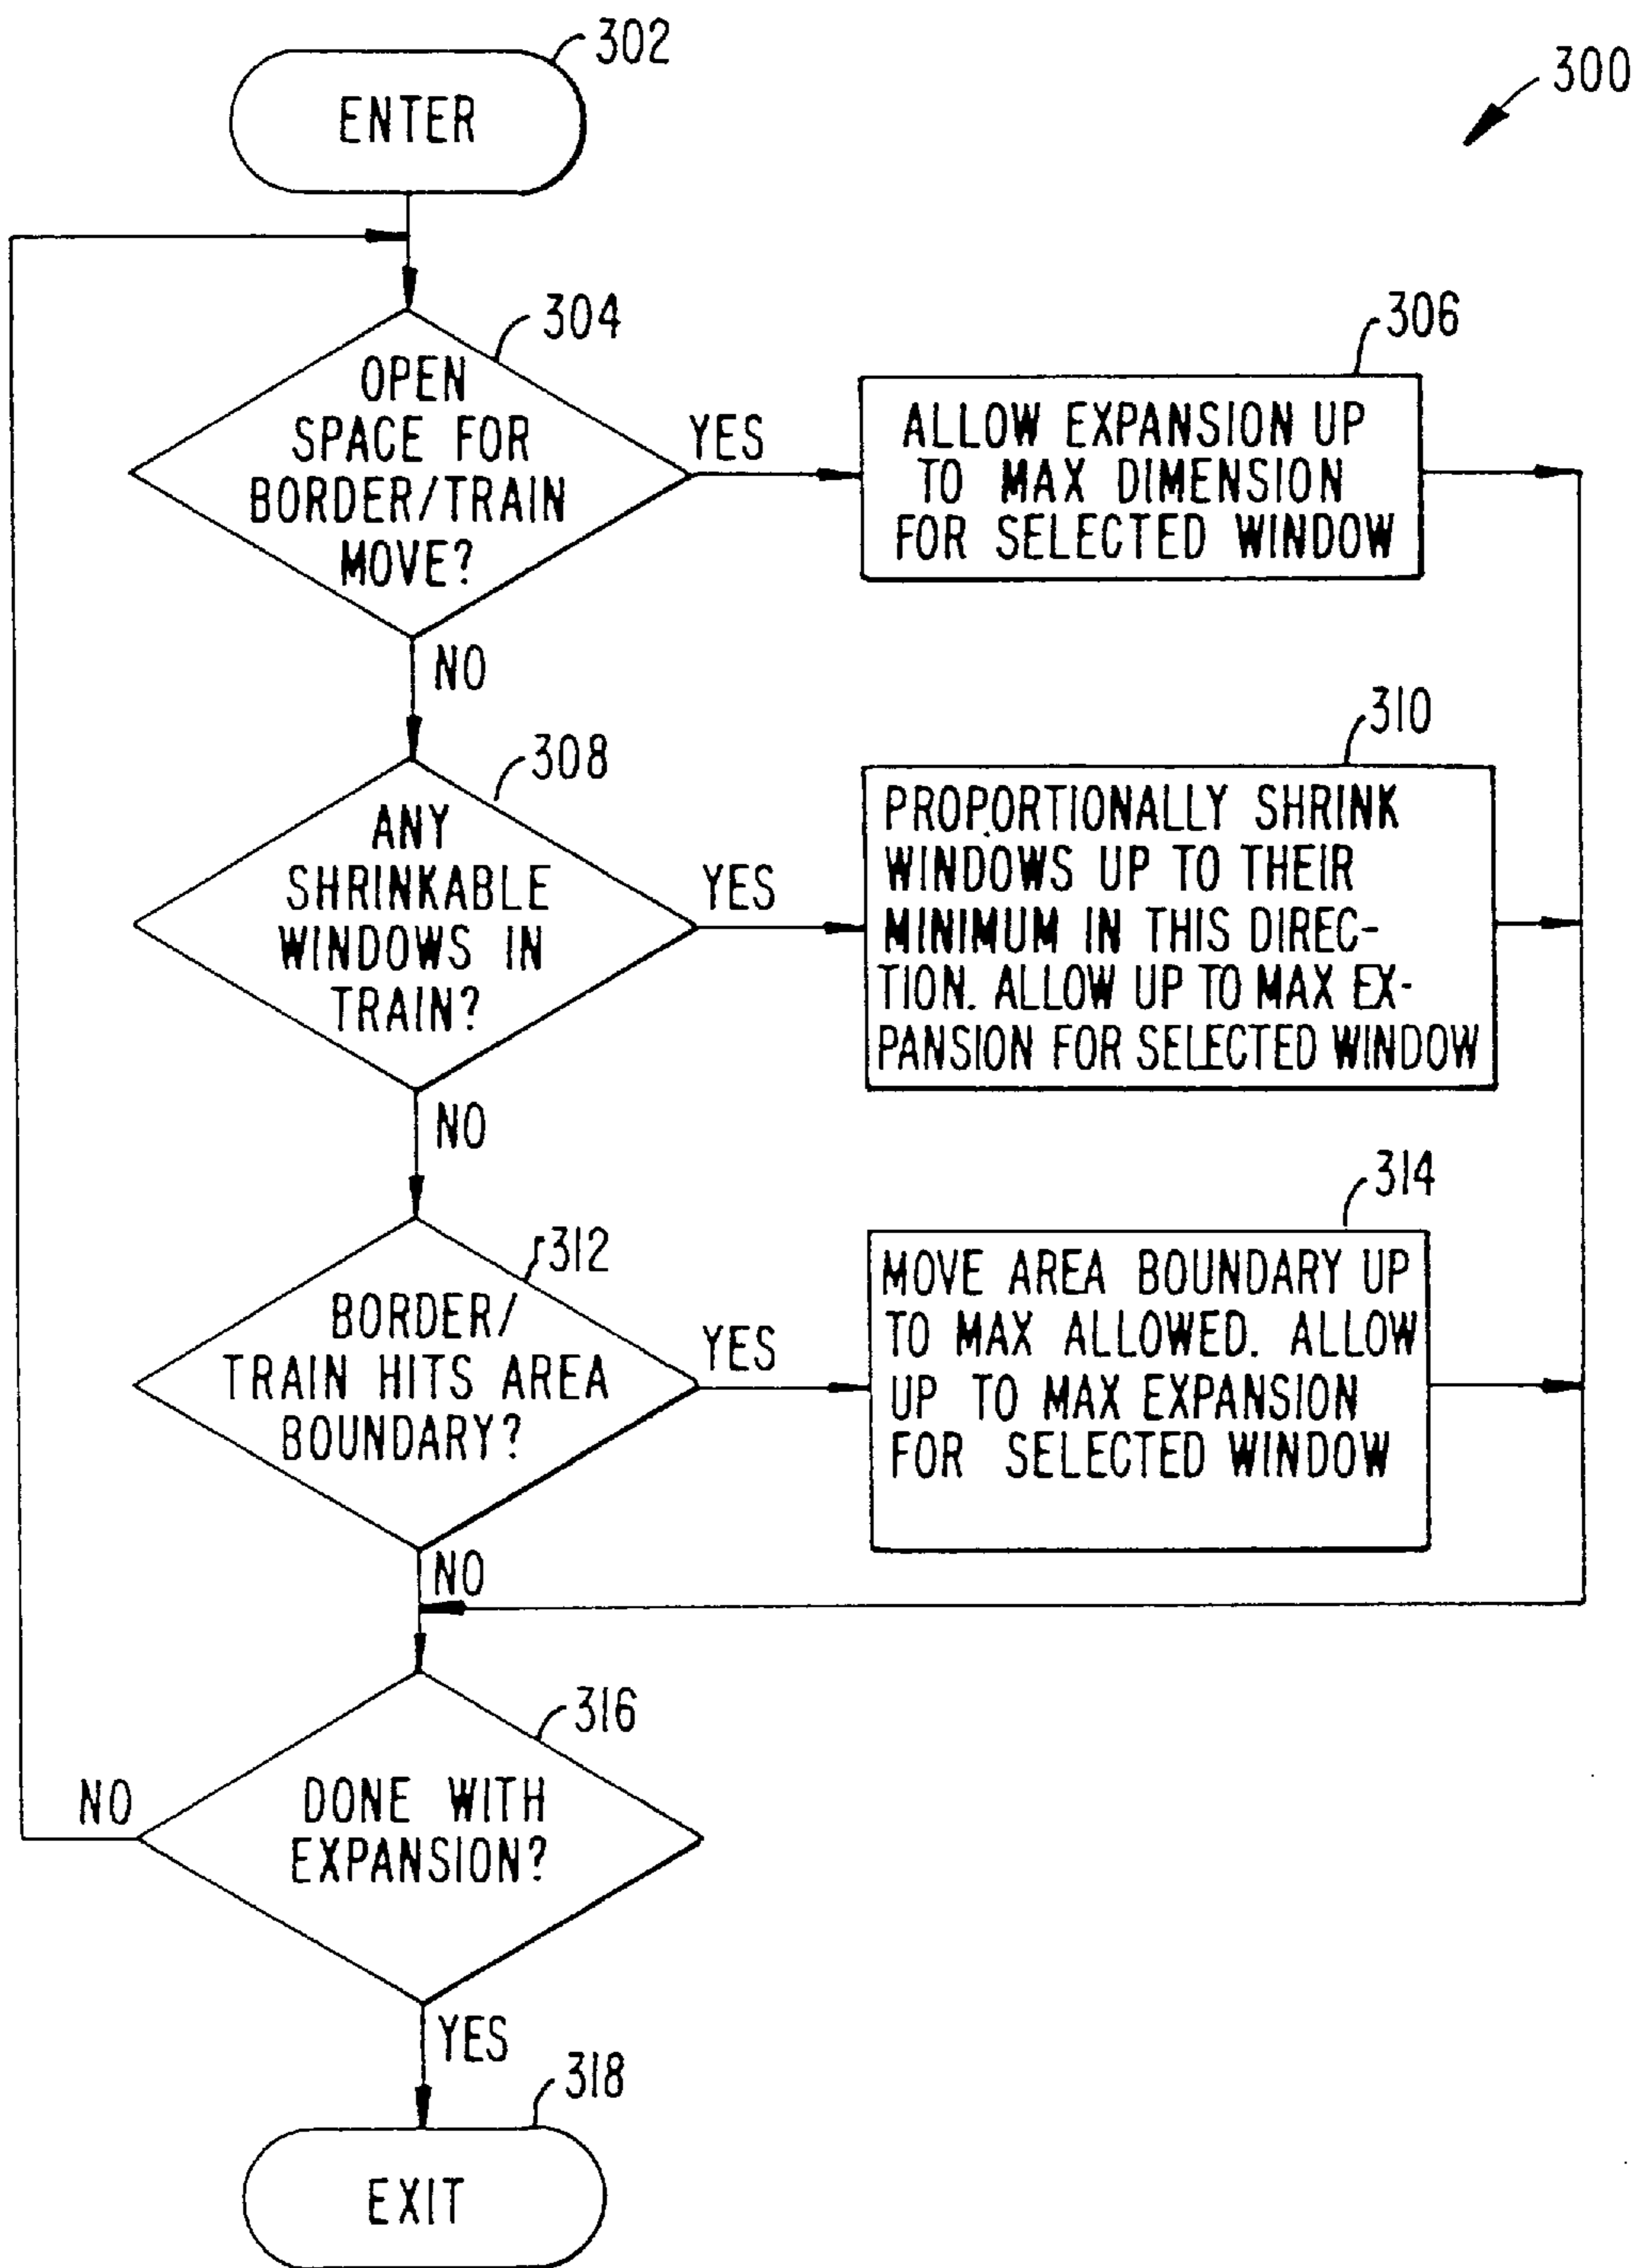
302

300

ENTER

304

OPEN SPACE FOR BORDER/TRAIN MOVE?

YES

306

ALLOW EXPANSION UP TO MAX DIMENSION FOR SELECTED WINDOW

NO

308

ANY SHRINKABLE WINDOWS IN TRAIN?

YES

310

PROPORTIONALLY SHRINK WINDOWS UP TO THEIR MINIMUM IN THIS DIRECTION. ALLOW UP TO MAX EXPANSION FOR SELECTED WINDOW

NO

312

BORDER/ TRAIN HITS AREA BOUNDARY?

YES

314

MOVE AREA BOUNDARY UP TO MAX ALLOWED. ALLOW UP TO MAX EXPANSION FOR SELECTED WINDOW

NO

316

NO

DONE WITH EXPANSION?

YES

318

EXIT